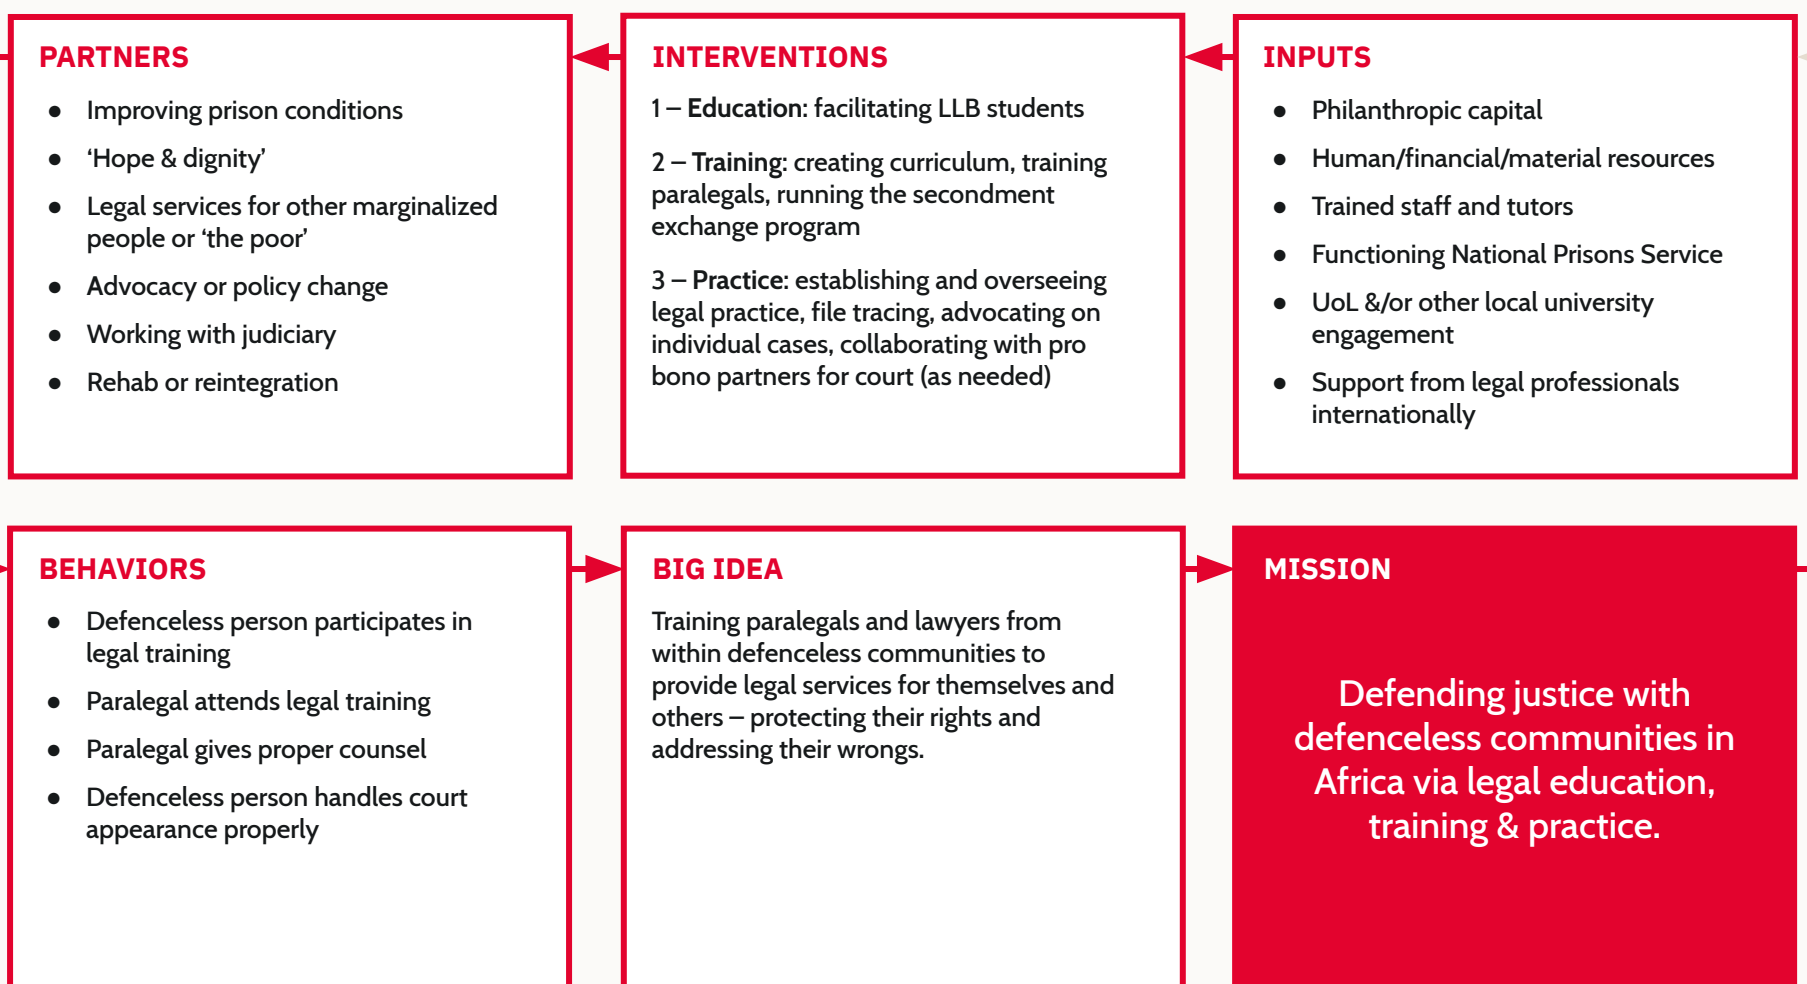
PARTNERS

- Improving prison conditions
- ‘Hope & dignity’
- Legal services for other marginalized people or ‘the poor’
- Advocacy or policy change
- Working with judiciary
- Rehab or reintegration

INTERVENTIONS

1 – Education: facilitating LLB students

2 – Training: creating curriculum, training paralegals, running the secondment exchange program

3 – Practice: establishing and overseeing legal practice, file tracing, advocating on individual cases, collaborating with pro bono partners for court (as needed)

INPUTS

- Philanthropic capital
- Human/financial/material resources
- Trained staff and tutors
- Functioning National Prisons Service
- UoL &/or other local university engagement
- Support from legal professionals internationally

BEHAVIORS

- Defenceless person participates in legal training
- Paralegal attends legal training
- Paralegal gives proper counsel
- Defenceless person handles court appearance properly

BIG IDEA

Training paralegals and lawyers from within defenceless communities to provide legal services for themselves and others – protecting their rights and addressing their wrongs.

MISSION

Defending justice with defenceless communities in Africa via legal education, training & practice.